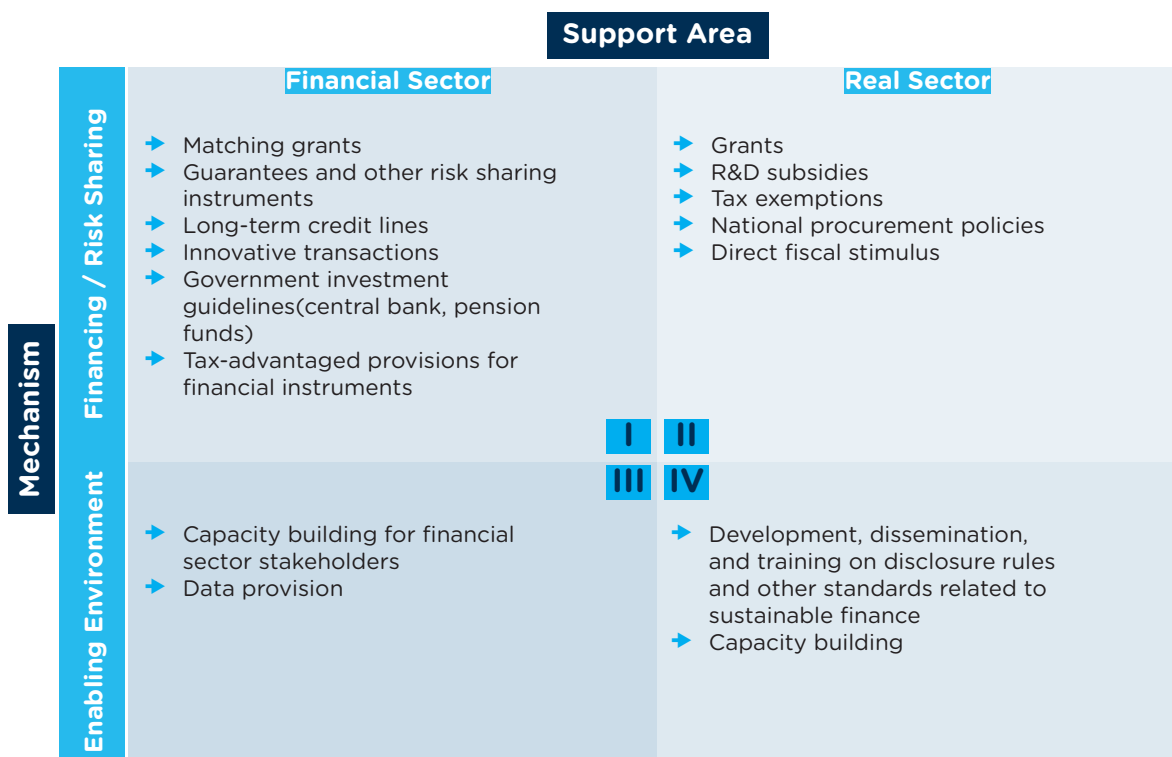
Support Area

Mechanism

| | Financial Sector | Real Sector |
|---|---|---|
| Financing / Risk Sharing | Matching grants<br>Guarantees and other risk sharing instruments<br>Long-term credit lines<br>Innovative transactions<br>Government investment guidelines(central bank, pension funds)<br>Tax-advantaged provisions for financial instruments<br>I | II<br>Grants<br>R&D subsidies<br>Tax exemptions<br>National procurement policies<br>Direct fiscal stimulus |
| Enabling Environment | III<br>Capacity building for financial sector stakeholders<br>Data provision | IV<br>Development, dissemination, and training on disclosure rules and other standards related to sustainable finance<br>Capacity building |